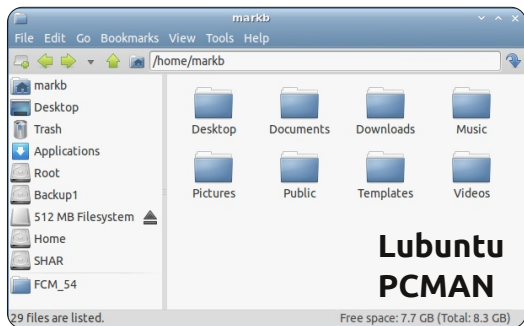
markb

File Edit Go Bookmarks View Tools Help

/home/markb

markb
Desktop
Trash
Applications
Root
Backup1
512 MB Filesystem
Home
SHAR
FCM_54

Desktop
Documents
Downloads
Music
Pictures
Public
Templates
Videos

Lubuntu
PCMAN

29 files are listed.

Free space: 7.7 GB (Total: 8.3 GB)